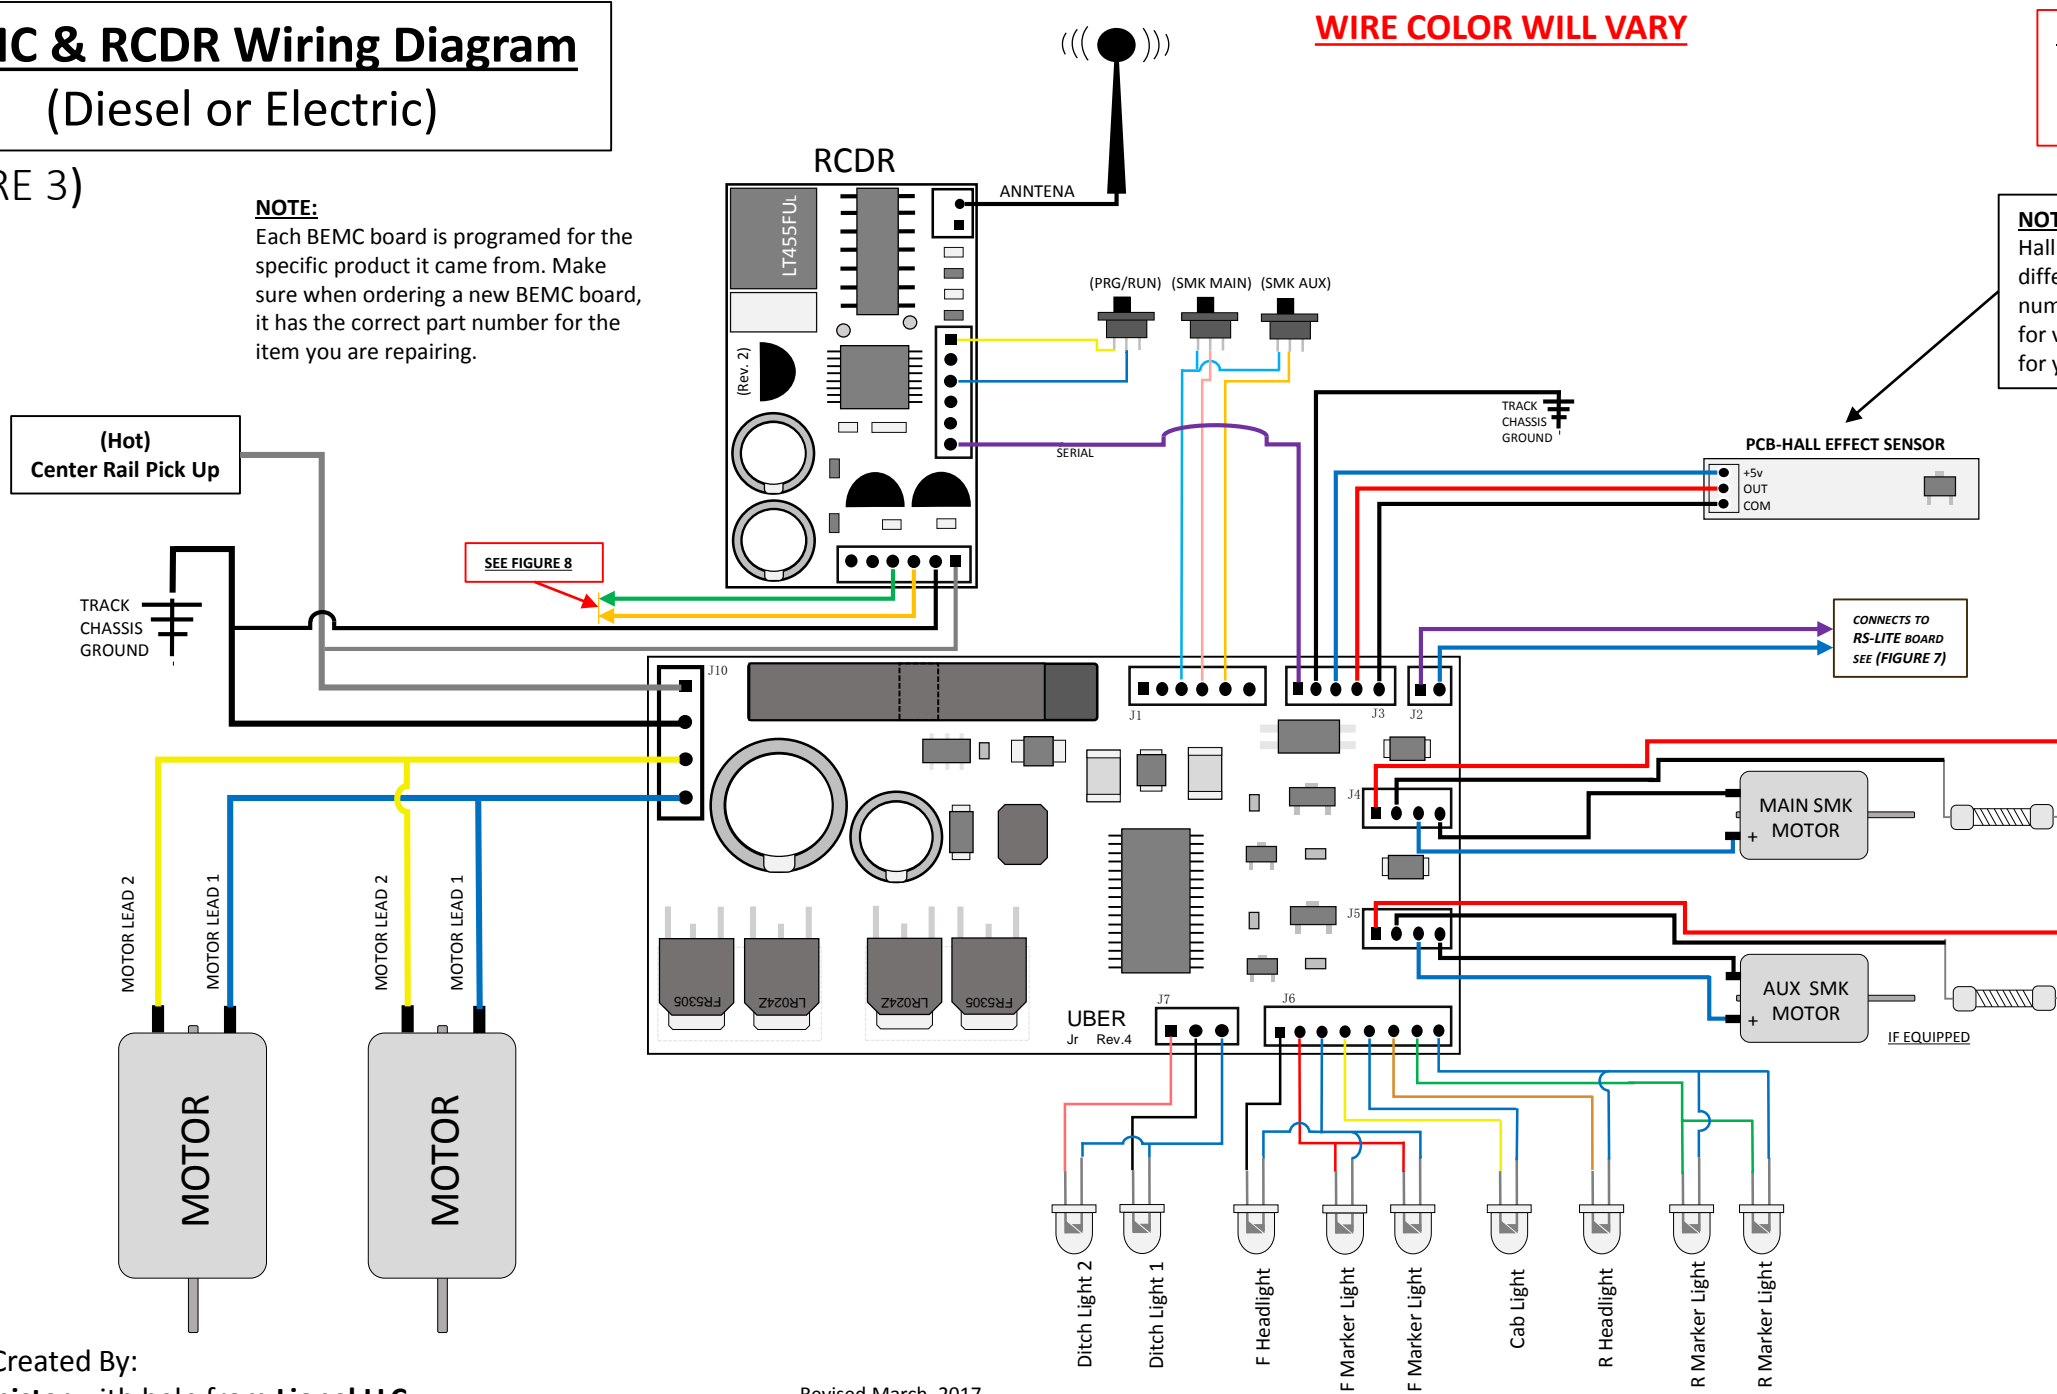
IC & RCDR Wiring Diagram
(Diesel or Electric)

RE 3)

WIRE COLOR WILL VARY

NOTE:
Each BEMC board is programed for the specific product it came from. Make sure when ordering a new BEMC board, it has the correct part number for the item you are repairing.

RCDR
ANNTENA
LT455FUL
(Rev. 2)

(PRG/RUN) (SMK MAIN) (SMK AUX)

TRACK CHASSIS GROUND

SERIAL

NOT
Hall
diffe
num
for v
for y

PCB-HALL EFFECT SENSOR
+5v
OUT
COM

(Hot)
Center Rail Pick Up

SEE FIGURE 8

TRACK
CHASSIS
GROUND

CONNECTS TO
RS-LITE BOARD
SEE (FIGURE 7)

J10
J1
J3
J2
J4
J5
J7
J6

MAIN SMK
MOTOR

AUX SMK
MOTOR

IF EQUIPPED

FR5305
LR0242
LR0242
FR5305

UBER
Jr Rev.4

MOTOR LEAD 2
MOTOR LEAD 1
MOTOR LEAD 2
MOTOR LEAD 1

MOTOR
MOTOR

Ditch Light 2
Ditch Light 1
F Headlight
F Marker Light
F Marker Light
Cab Light
R Headlight
R Marker Light
R Marker Light

Created By:
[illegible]

Revised March, 2017